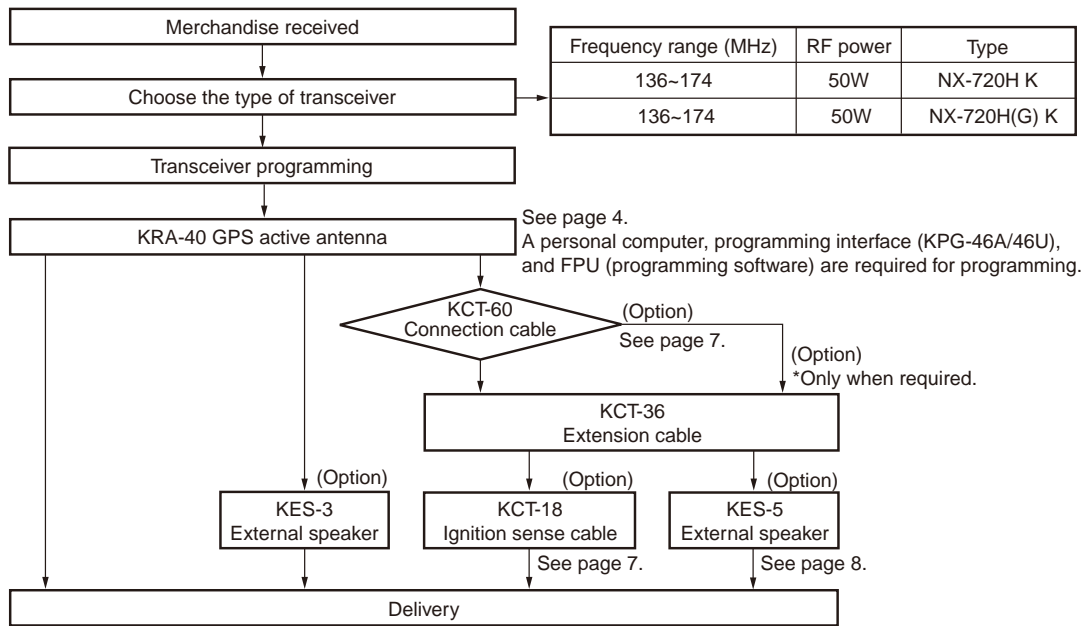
Merchandise received

Choose the type of transceiver

| Frequency range (MHz) | RF power | Type |
|---|---|---|
| 136~174 | 50W | NX-720H K |
| 136~174 | 50W | NX-720H(G) K |

Transceiver programming

KRA-40 GPS active antenna

See page 4.
A personal computer, programming interface (KPG-46A/46U), and FPU (programming software) are required for programming.

KCT-60
Connection cable

(Option)
See page 7.

(Option)
*Only when required.

KCT-36
Extension cable

(Option)
KES-3
External speaker

(Option)
KCT-18
Ignition sense cable

See page 7.

(Option)
KES-5
External speaker

See page 8.

Delivery